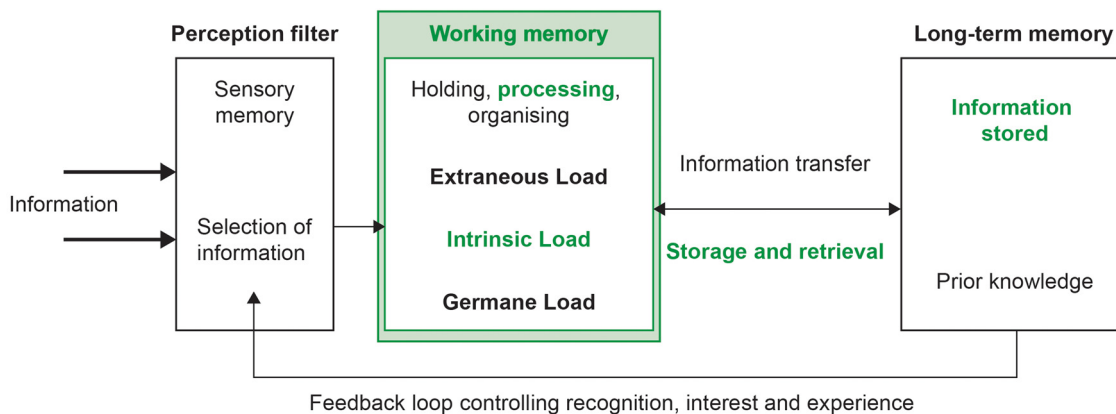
Perception filter

Sensory memory

Selection of information

Information

Working memory

Holding, processing, organising

Extraneous Load

Intrinsic Load

Germane Load

Information transfer

Storage and retrieval

Long-term memory

Information stored

Prior knowledge

Feedback loop controlling recognition, interest and experience